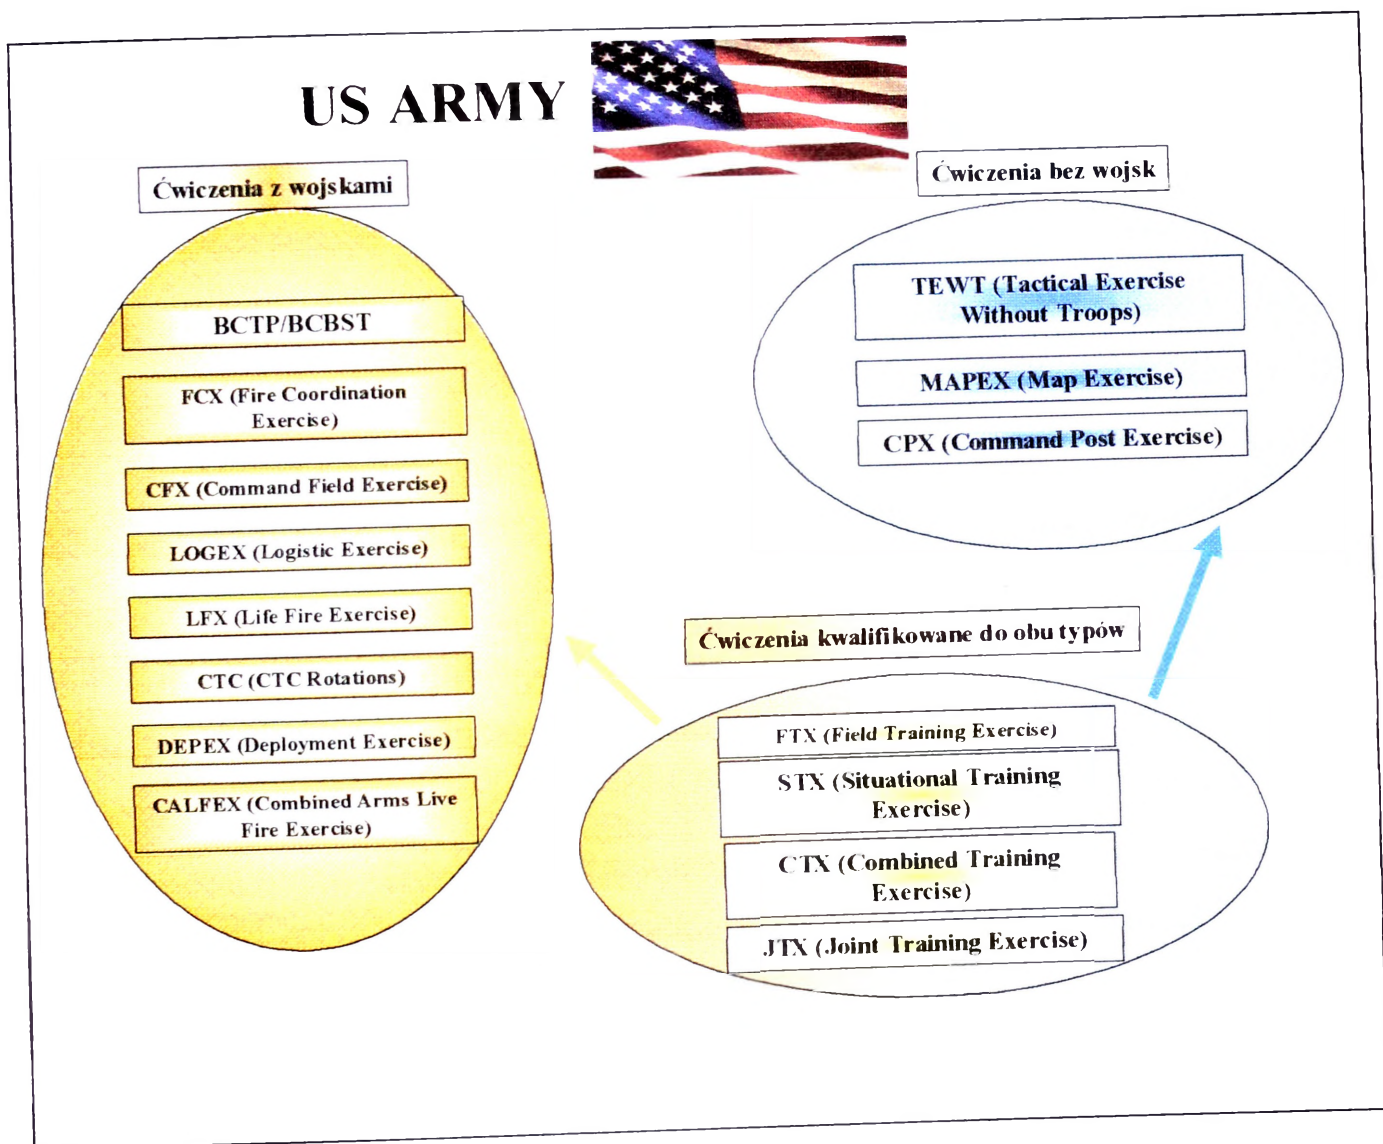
US ARMY

Ćwiczenia z wojskami

BCTP/BCBST

FCX (Fire Coordination Exercise)

CFX (Command Field Exercise)

LOGEX (Logistic Exercise)

LFX (Life Fire Exercise)

CTC (CTC Rotations)

DEPEX (Deployment Exercise)

CALFEX (Combined Arms Live Fire Exercise)

Ćwiczenia bez wojsk

TEWT (Tactical Exercise Without Troops)

MAPEX (Map Exercise)

CPX (Command Post Exercise)

Ćwiczenia kwalifikowane do obu typów

FTX (Field Training Exercise)

STX (Situational Training Exercise)

CTX (Combined Training Exercise)

JTX (Joint Training Exercise)